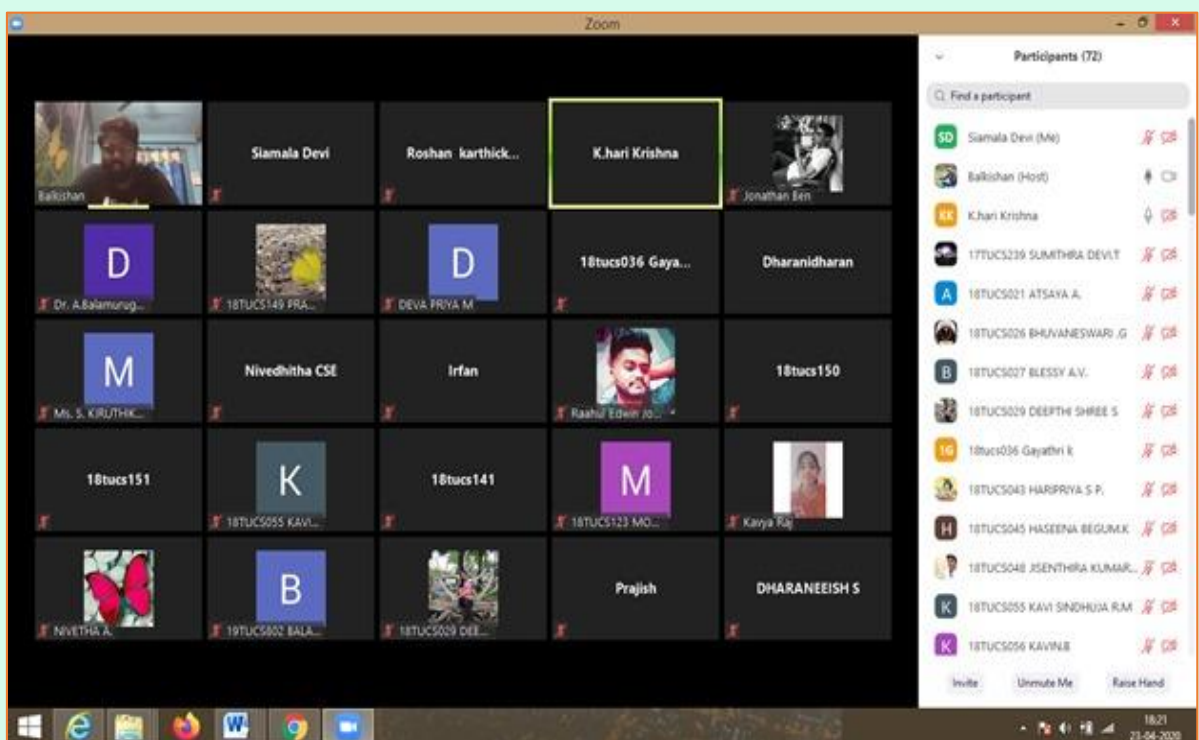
Zoom

Balkishan

Siamala Devi

Roshan karthick...

K.hari Krishna

Jonathan Ben

D

Dr. A.Balamurug...

18TUCS149 PRA...

D

DEVA PRIYA M

18tucs036 Gaya...

Dharanidharan

M

Ms. S. KIRUTHIK...

Nivedhitha CSE

Irfan

Raahul Edwin Jo...

18tucs150

18tucs151

K

18TUCS055 KAVI...

18tucs141

M

18TUCS123 MO...

Kavya Raj

NIVETHA A.

B

19TUCS802 BALA...

18TUCS029 DEE...

Prajish

DHARANEEISH S

Participants (72)

Find a participant

SD Siamala Devi (Me)

Balkishan (Host)

KK K.hari Krishna

17TUCS239 SUMITHRA DEVI.T

A 18TUCS021 ATSAYA A.

18TUCS026 BHUVANESWARI .G

B 18TUCS027 BLESSY A.V.

18TUCS029 DEEPTHI SHREE S

1G 18tucs036 Gayathri k

18TUCS043 HARIPRIYA S P.

H 18TUCS045 HASEENA BEGUM.K

18TUCS048 JISENTHIRA KUMAR...

K 18TUCS055 KAVI SINDHUJA R.M

K 18TUCS056 KAVIN.B

Invite

Unmute Me

Raise Hand

18:21
23-04-2020